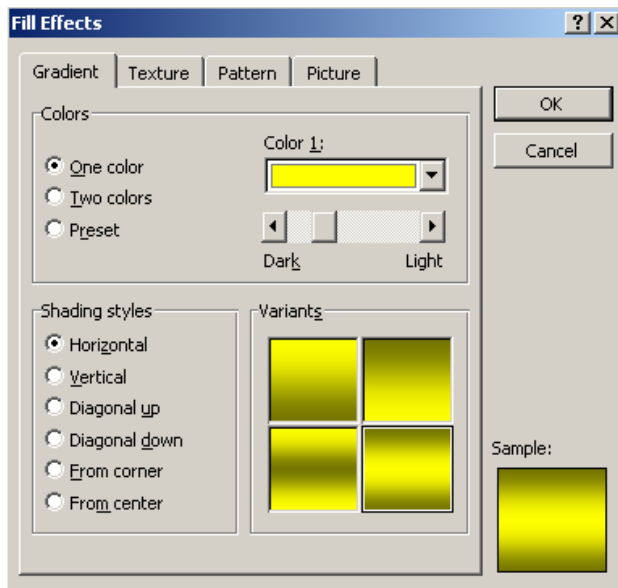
Fill Effects
? X
Gradient
Texture
Pattern
Picture
OK
Cancel
Colors
Color 1:
One color
Two colors
Preset
Dark
Light
Shading styles
Horizontal
Vertical
Diagonal up
Diagonal down
From corner
From center
Variants
Sample: